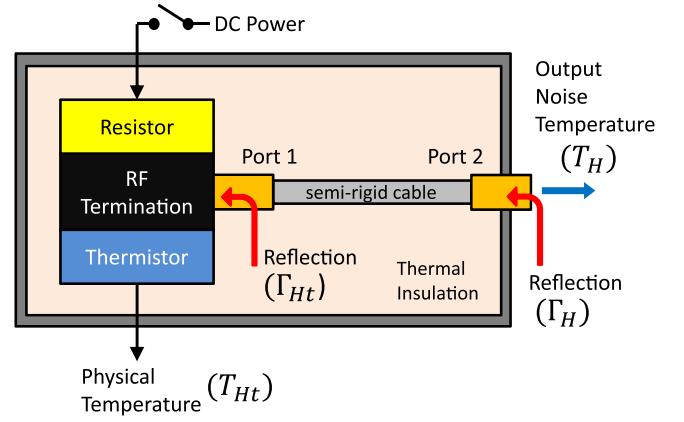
DC Power

Output Noise Temperature $(T_H)$

Resistor

RF Termination

Thermistor

Port 1

Port 2

semi-rigid cable

Reflection $(\Gamma_{Ht})$

Thermal Insulation

Reflection $(\Gamma_H)$

Physical Temperature $(T_{Ht})$